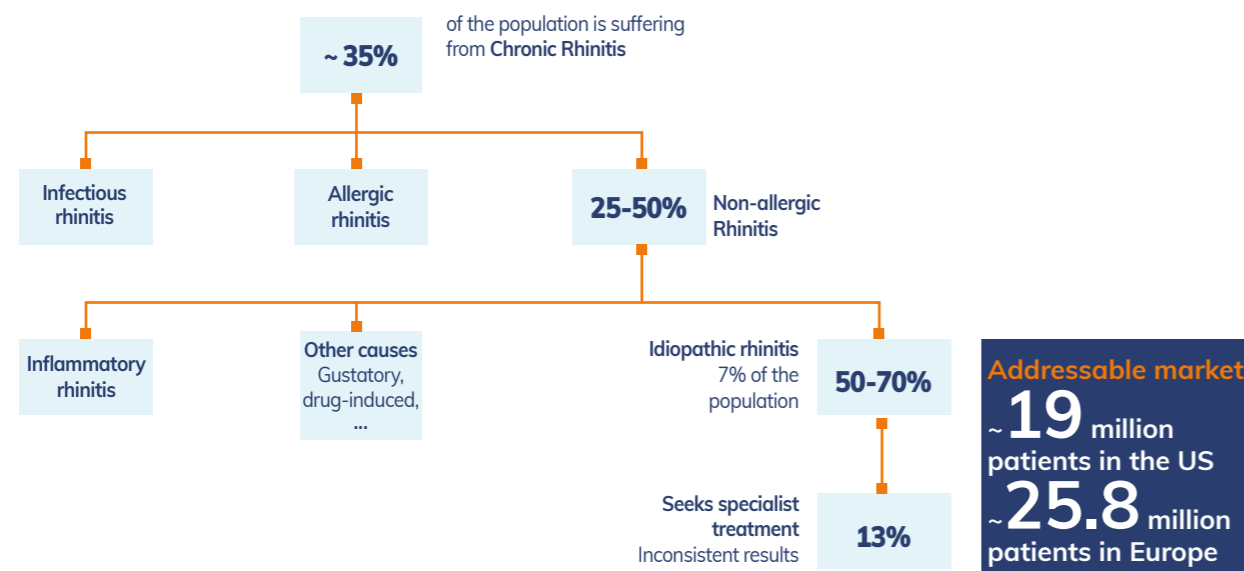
~ 35%

of the population is suffering from Chronic Rhinitis

Infectious rhinitis

Allergic rhinitis

25-50%

Non-allergic Rhinitis

Inflammatory rhinitis

Other causes Gustatory, drug-induced, ...

Idiopathic rhinitis 7% of the population

50-70%

Seeks specialist treatment Inconsistent results

13%

Addressable market
~19 million patients in the US
~25.8 million patients in Europe